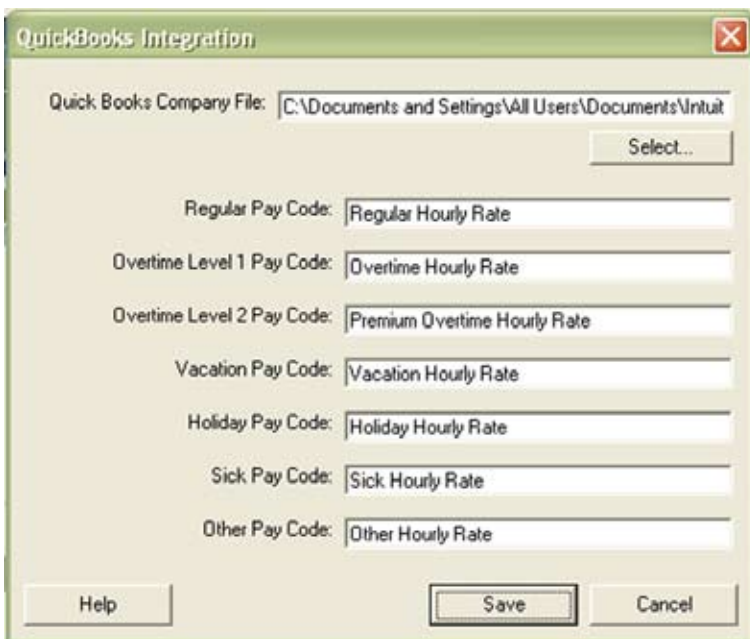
QuickBooks Integration

Quick Books Company File: C:\Documents and Settings\All Users\Documents\Intuit

Select...

Regular Pay Code: Regular Hourly Rate

Overtime Level 1 Pay Code: Overtime Hourly Rate

Overtime Level 2 Pay Code: Premium Overtime Hourly Rate

Vacation Pay Code: Vacation Hourly Rate

Holiday Pay Code: Holiday Hourly Rate

Sick Pay Code: Sick Hourly Rate

Other Pay Code: Other Hourly Rate

Help

Save

Cancel